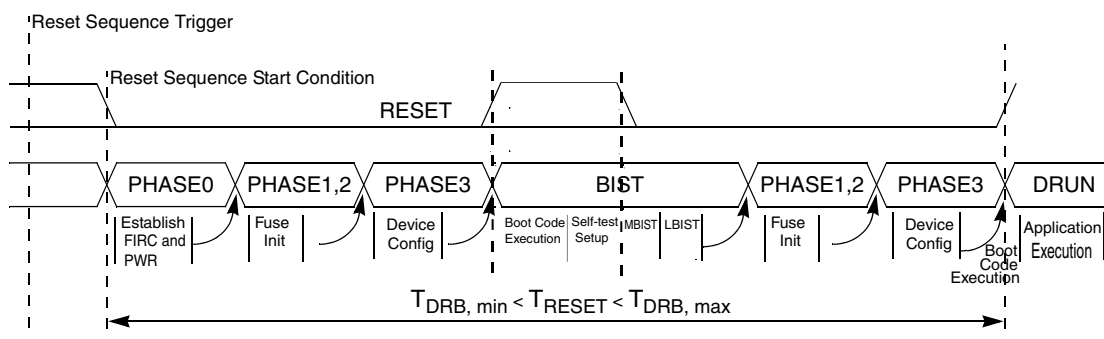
Reset Sequence Trigger

Reset Sequence Start Condition

RESET

PHASE0

PHASE1,2

PHASE3

BIST

PHASE1,2

PHASE3

DRUN

Establish FIRC and PWR

Fuse Init

Device Config

Boot Code Execution

Self-test Setup

MBIST

LBIST

Fuse Init

Device Config

Boot Code Execution

Application Execution

$T_{DRB,\ min} < T_{RESET} < T_{DRB,\ max}$